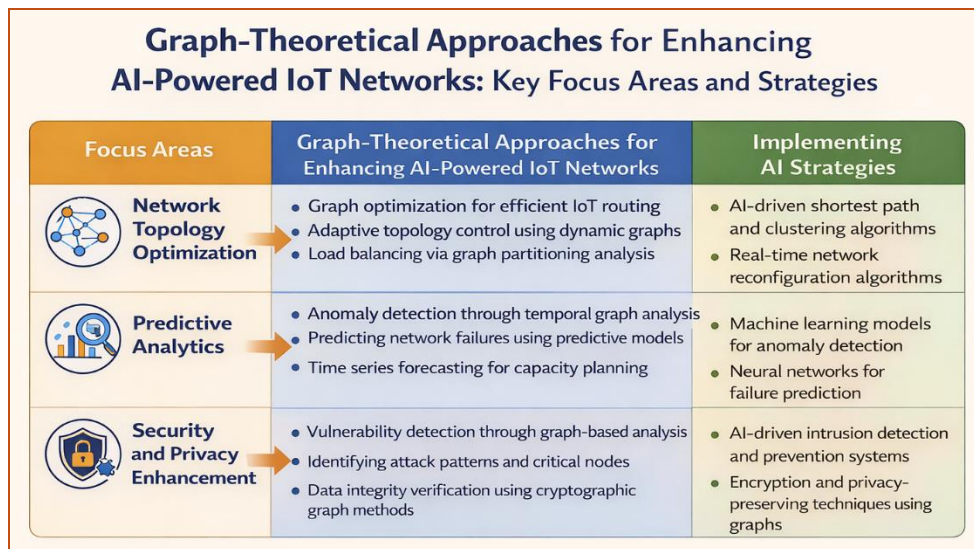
Graph-Theoretical Approaches for Enhancing AI-Powered IoT Networks: Key Focus Areas and Strategies

| Focus Areas | Graph-Theoretical Approaches for Enhancing AI-Powered IoT Networks | Implementing AI Strategies |
|---|---|---|
| Network Topology Optimization | • Graph optimization for efficient IoT routing • Adaptive topology control using dynamic graphs • Load balancing via graph partitioning analysis | • AI-driven shortest path and clustering algorithms • Real-time network reconfiguration algorithms |
| Predictive Analytics | • Anomaly detection through temporal graph analysis • Predicting network failures using predictive models • Time series forecasting for capacity planning | • Machine learning models for anomaly detection • Neural networks for failure prediction |
| Security and Privacy Enhancement | • Vulnerability detection through graph-based analysis • Identifying attack patterns and critical nodes • Data integrity verification using cryptographic graph methods | • AI-driven intrusion detection and prevention systems • Encryption and privacy-preserving techniques using graphs |